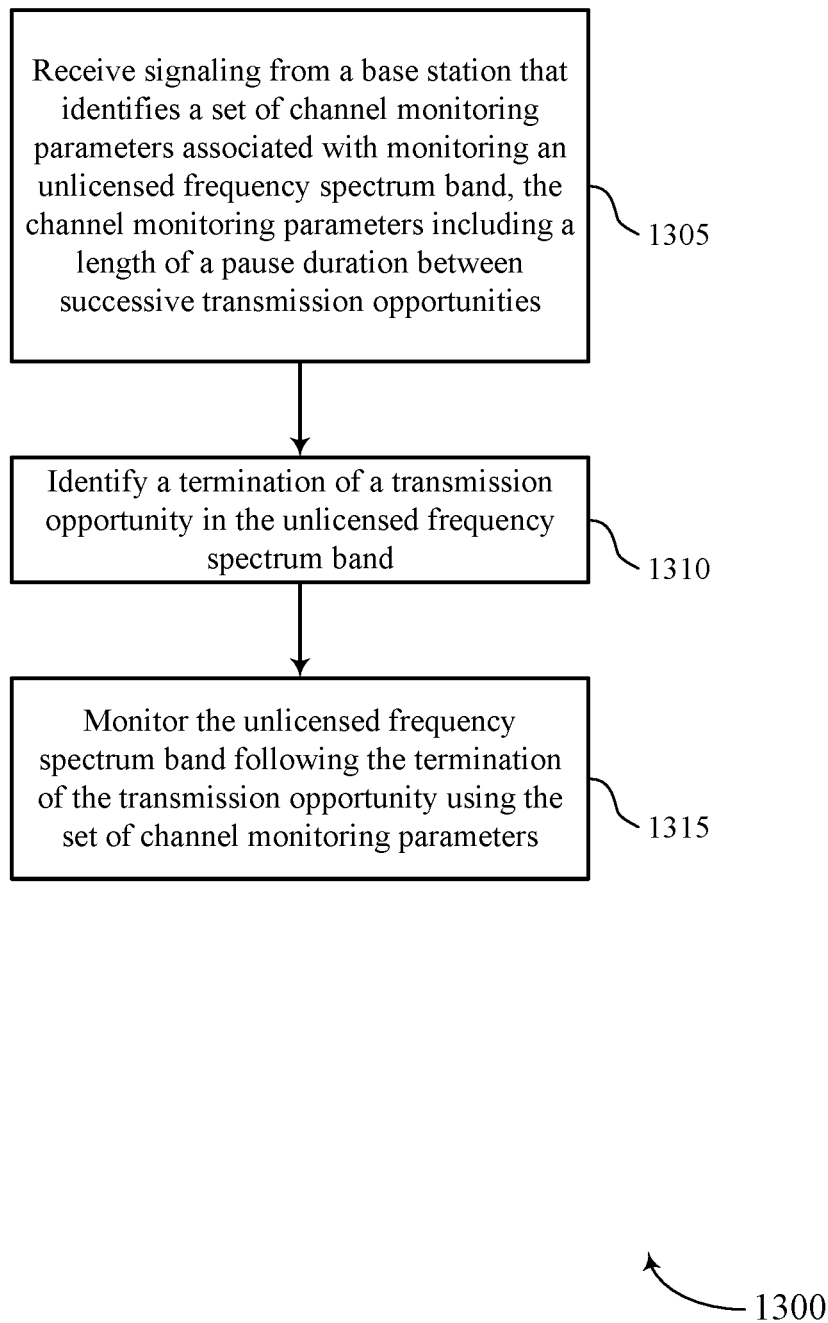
Receive signaling from a base station that identifies a set of channel monitoring parameters associated with monitoring an unlicensed frequency spectrum band, the channel monitoring parameters including a length of a pause duration between successive transmission opportunities

1305

Identify a termination of a transmission opportunity in the unlicensed frequency spectrum band

1310

Monitor the unlicensed frequency spectrum band following the termination of the transmission opportunity using the set of channel monitoring parameters

1315

1300